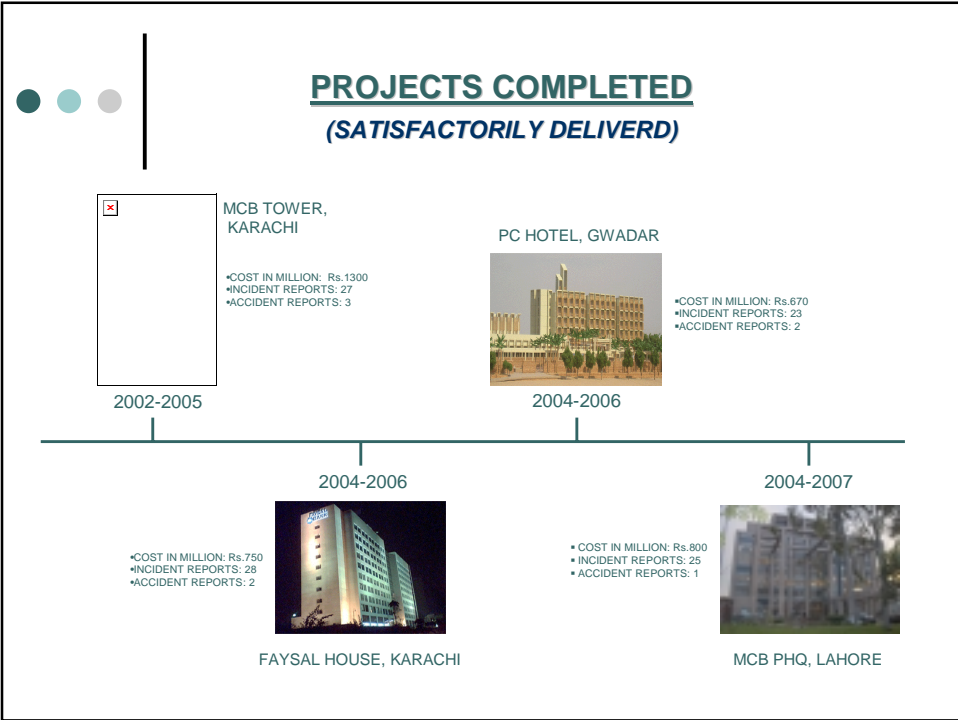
PROJECTS COMPLETED
(SATISFACTORILY DELIVERD)

MCB TOWER, KARACHI

▪COST IN MILLION: Rs.1300
▪INCIDENT REPORTS: 27
▪ACCIDENT REPORTS: 3

2002-2005

PC HOTEL, GWADAR

▪COST IN MILLION: Rs.670
▪INCIDENT REPORTS: 23
▪ACCIDENT REPORTS: 2

2004-2006

2004-2006

▪COST IN MILLION: Rs.750
▪INCIDENT REPORTS: 28
▪ACCIDENT REPORTS: 2

FAYSAL HOUSE, KARACHI

2004-2007

▪ COST IN MILLION: Rs.800
▪ INCIDENT REPORTS: 25
▪ ACCIDENT REPORTS: 1

MCB PHQ, LAHORE